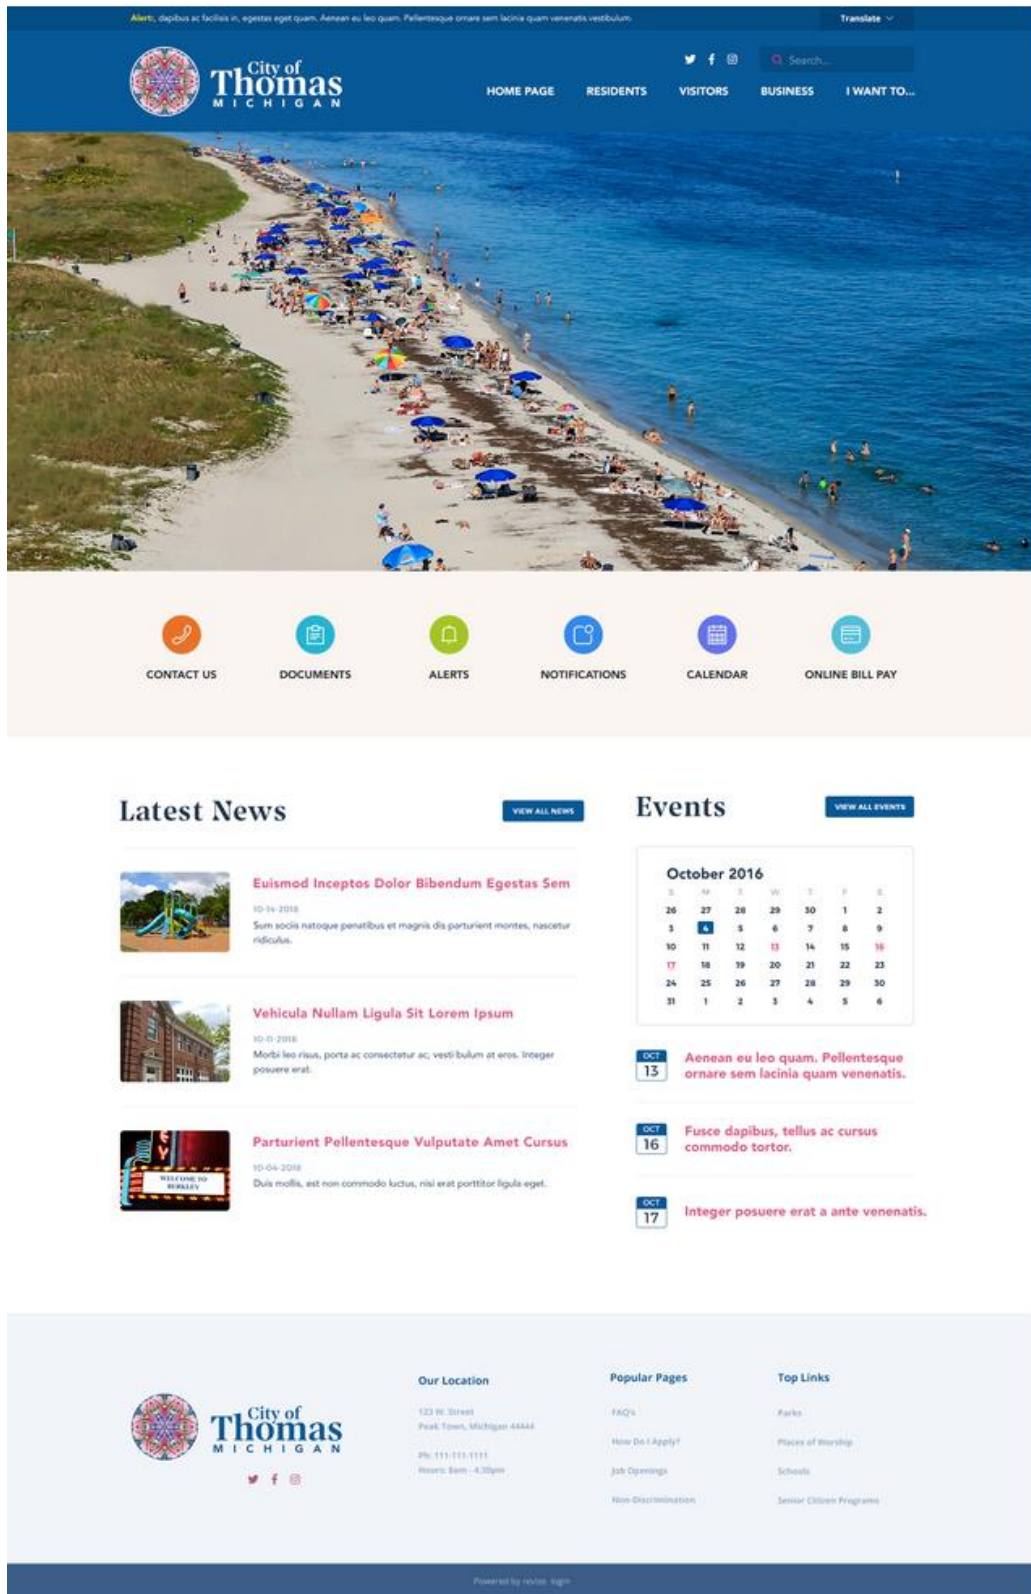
Alert: dapibus ac facilisis in, egestas eget quam. Aenean eu leo quam. Pellentesque ornare sem lacinia quam venenatis vestibulum.

Translate

City of Thomas MICHIGAN

Search...

HOME PAGE RESIDENTS VISITORS BUSINESS I WANT TO...

CONTACT US
DOCUMENTS
ALERTS
NOTIFICATIONS
CALENDAR
ONLINE BILL PAY

Latest News

VIEW ALL NEWS

Euismod Inceptos Dolor Bibendum Egestas Sem
10-14-2018
Sum sociis natoque penatibus et magnis dis parturient montes, nascetur ridiculus.

Vehicula Nullam Ligula Sit Lorem Ipsum
10-11-2018
Morbi leo risus, porta ac consectetur ac, vestibulum at eros. Integer posuere erat.

Parturient Pellentesque Vulputate Amet Cursus
10-04-2018
Duis mollis, est non commodo luctus, nisi erat porttitor ligula eget.

Events

VIEW ALL EVENTS

October 2016

| S | M | T | W | T | F | S |
|---|---|---|---|---|---|---|
| 26 | 27 | 28 | 29 | 30 | 1 | 2 |
| 3 | 4 | 5 | 6 | 7 | 8 | 9 |
| 10 | 11 | 12 | 13 | 14 | 15 | 16 |
| 17 | 18 | 19 | 20 | 21 | 22 | 23 |
| 24 | 25 | 26 | 27 | 28 | 29 | 30 |
| 31 | 1 | 2 | 3 | 4 | 5 | 6 |

OCT 13
Aenean eu leo quam. Pellentesque ornare sem lacinia quam venenatis.

OCT 16
Fusce dapibus, tellus ac cursus commodo tortor.

OCT 17
Integer posuere erat a ante venenatis.

City of Thomas MICHIGAN

Our Location
123 W. Street
Peak Town, Michigan 44444
Ph: 111-111-1111
Hours: 8am - 4:30pm

Popular Pages
FAQ's
How Do I Apply?
Job Openings
Non-Discrimination

Top Links
Parks
Places of Worship
Schools
Senior Citizen Programs

Powered by revize. login